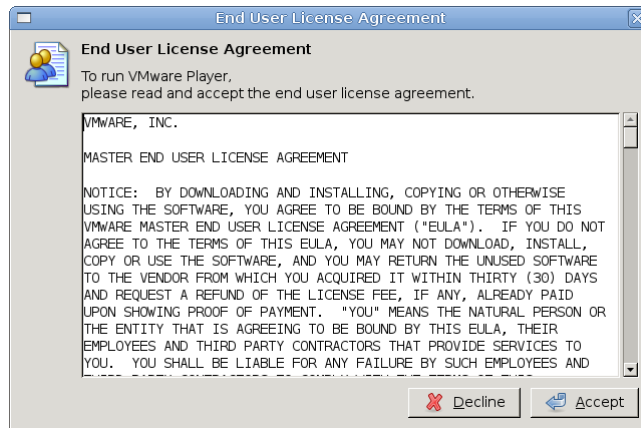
End User License Agreement

End User License Agreement

To run VMware Player,
please read and accept the end user license agreement.

VMWARE, INC.

MASTER END USER LICENSE AGREEMENT

NOTICE: BY DOWNLOADING AND INSTALLING, COPYING OR OTHERWISE USING THE SOFTWARE, YOU AGREE TO BE BOUND BY THE TERMS OF THIS VMWARE MASTER END USER LICENSE AGREEMENT ("EULA"). IF YOU DO NOT AGREE TO THE TERMS OF THIS EULA, YOU MAY NOT DOWNLOAD, INSTALL, COPY OR USE THE SOFTWARE, AND YOU MAY RETURN THE UNUSED SOFTWARE TO THE VENDOR FROM WHICH YOU ACQUIRED IT WITHIN THIRTY (30) DAYS AND REQUEST A REFUND OF THE LICENSE FEE, IF ANY, ALREADY PAID UPON SHOWING PROOF OF PAYMENT. "YOU" MEANS THE NATURAL PERSON OR THE ENTITY THAT IS AGREEING TO BE BOUND BY THIS EULA, THEIR EMPLOYEES AND THIRD PARTY CONTRACTORS THAT PROVIDE SERVICES TO YOU. YOU SHALL BE LIABLE FOR ANY FAILURE BY SUCH EMPLOYEES AND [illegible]

Decline
Accept